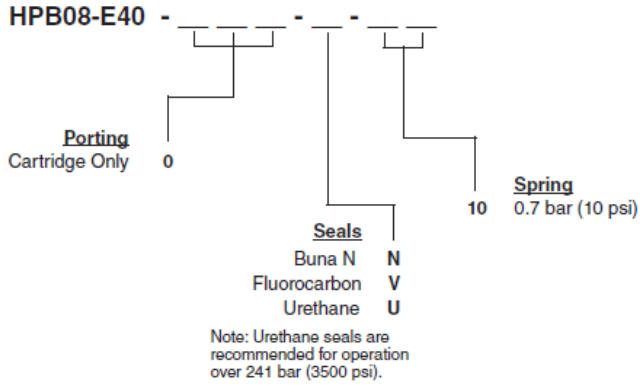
HPB08-E40 - _ _ _ - _ - _ _

Porting
Cartridge Only 0

Spring
10 0.7 bar (10 psi)

Seals
Buna N N
Fluorocarbon V
Urethane U

Note: Urethane seals are recommended for operation over 241 bar (3500 psi).